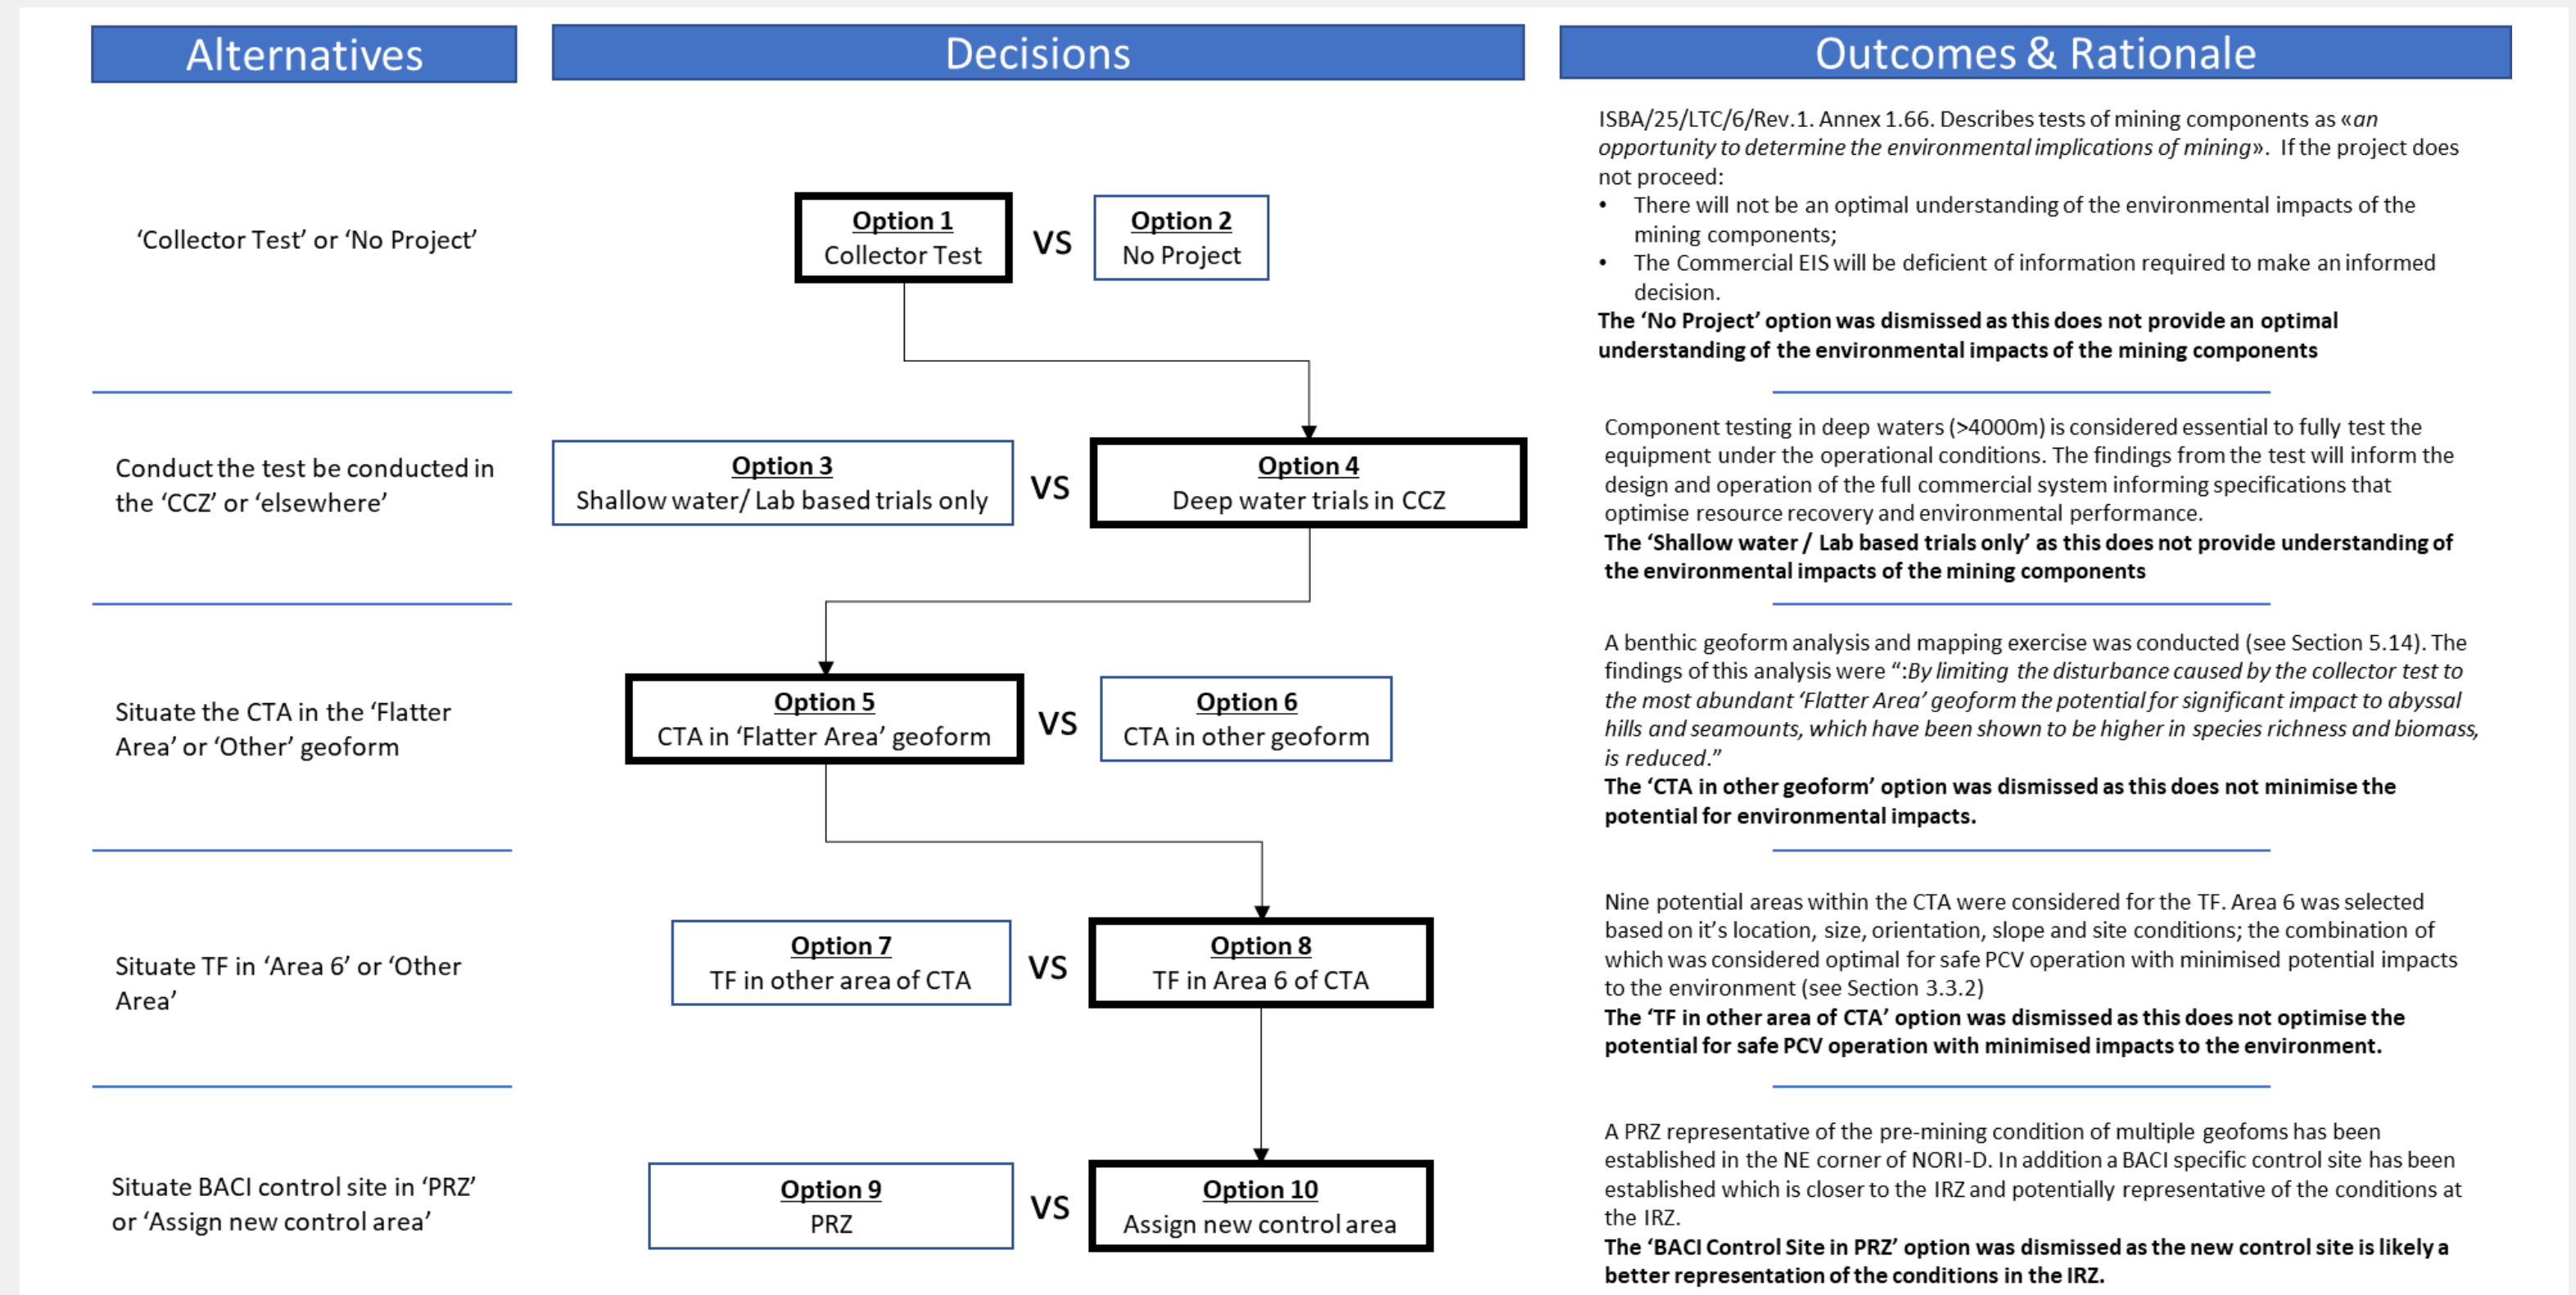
Alternatives

Decisions

Outcomes & Rationale

'Collector Test' or 'No Project'

Option 1
Collector Test

VS

Option 2
No Project

ISBA/25/LTC/6/Rev.1. Annex 1.66. Describes tests of mining components as «an opportunity to determine the environmental implications of mining». If the project does not proceed:
• There will not be an optimal understanding of the environmental impacts of the mining components;
• The Commercial EIS will be deficient of information required to make an informed decision.
The 'No Project' option was dismissed as this does not provide an optimal understanding of the environmental impacts of the mining components

Conduct the test be conducted in the 'CCZ' or 'elsewhere'

Option 3
Shallow water/ Lab based trials only

VS

Option 4
Deep water trials in CCZ

Component testing in deep waters (>4000m) is considered essential to fully test the equipment under the operational conditions. The findings from the test will inform the design and operation of the full commercial system informing specifications that optimise resource recovery and environmental performance.
The 'Shallow water / Lab based trials only' as this does not provide understanding of the environmental impacts of the mining components

Situate the CTA in the 'Flatter Area' or 'Other' geoform

Option 5
CTA in 'Flatter Area' geoform

VS

Option 6
CTA in other geoform

A benthic geoform analysis and mapping exercise was conducted (see Section 5.14). The findings of this analysis were ":By limiting the disturbance caused by the collector test to the most abundant 'Flatter Area' geoform the potential for significant impact to abyssal hills and seamounts, which have been shown to be higher in species richness and biomass, is reduced."
The 'CTA in other geoform' option was dismissed as this does not minimise the potential for environmental impacts.

Situate TF in 'Area 6' or 'Other Area'

Option 7
TF in other area of CTA

VS

Option 8
TF in Area 6 of CTA

Nine potential areas within the CTA were considered for the TF. Area 6 was selected based on it's location, size, orientation, slope and site conditions; the combination of which was considered optimal for safe PCV operation with minimised potential impacts to the environment (see Section 3.3.2)
The 'TF in other area of CTA' option was dismissed as this does not optimise the potential for safe PCV operation with minimised impacts to the environment.

Situate BACI control site in 'PRZ' or 'Assign new control area'

Option 9
PRZ

VS

Option 10
Assign new control area

A PRZ representative of the pre-mining condition of multiple geofoms has been established in the NE corner of NORI-D. In addition a BACI specific control site has been established which is closer to the IRZ and potentially representative of the conditions at the IRZ.
The 'BACI Control Site in PRZ' option was dismissed as the new control site is likely a better representation of the conditions in the IRZ.